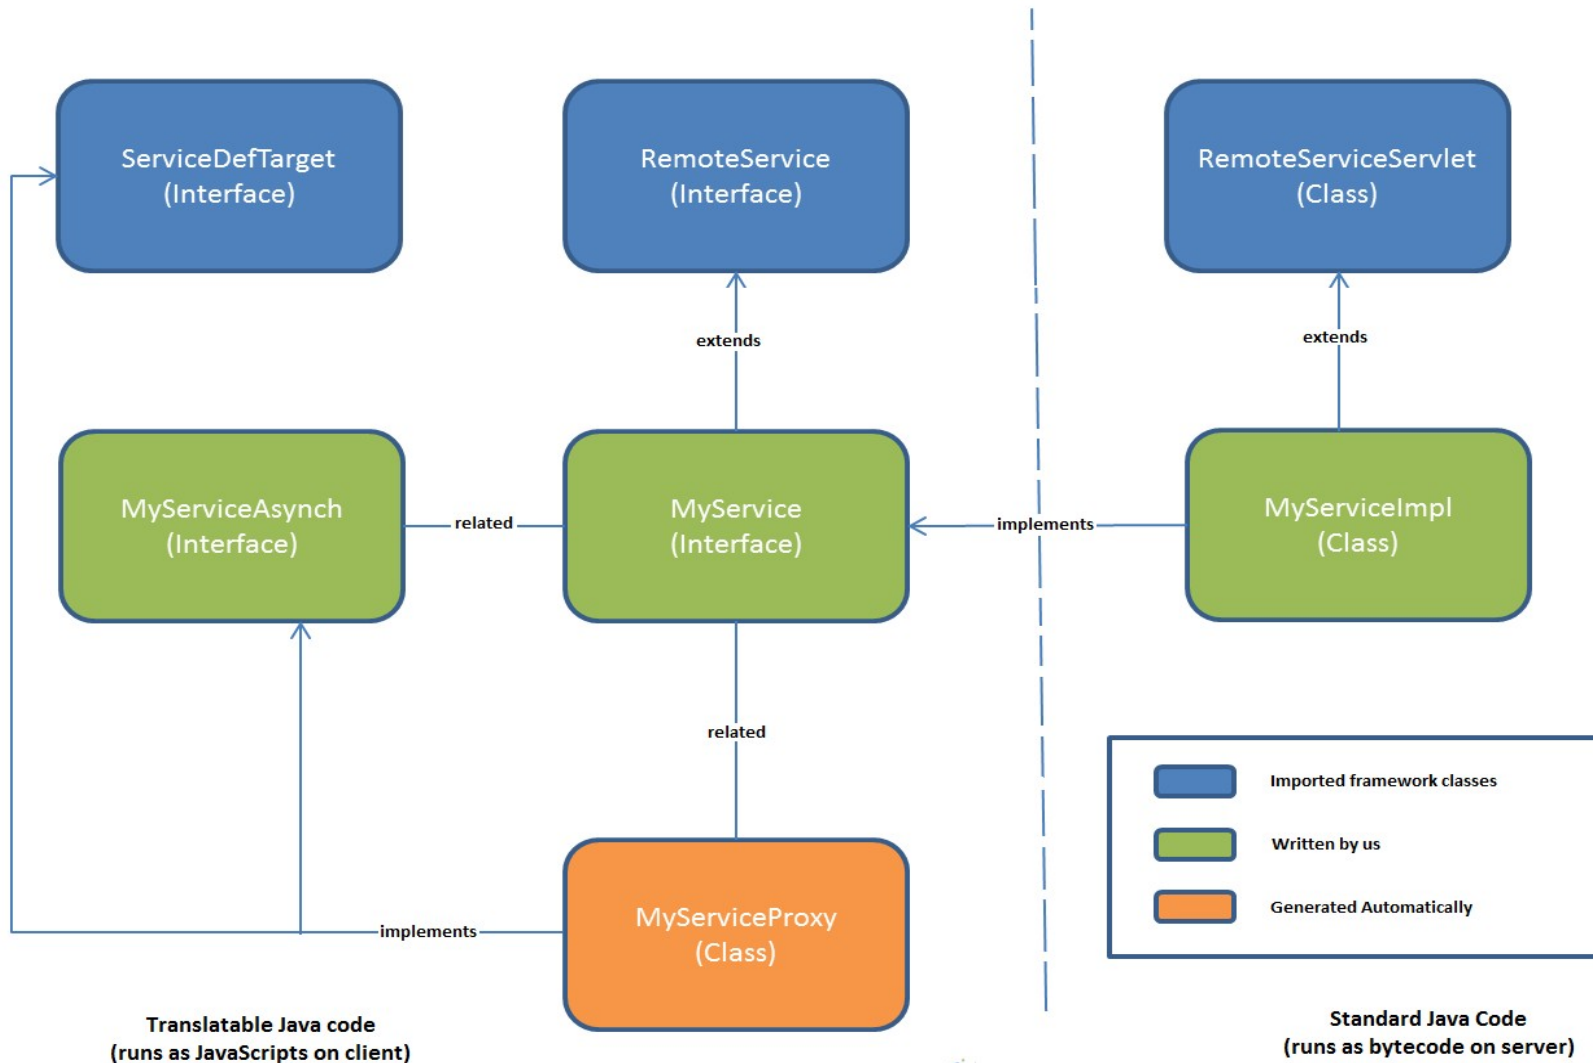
ServiceDefTarget
(Interface)

RemoteService
(Interface)

RemoteServiceServlet
(Class)

extends

extends

MyServiceAsynch
(Interface)

related

MyService
(Interface)

implements

MyServiceImpl
(Class)

related

Imported framework classes

Written by us

Generated Automatically

implements

MyServiceProxy
(Class)

Translatable Java code
(runs as JavaScripts on client)

Standard Java Code
(runs as bytecode on server)